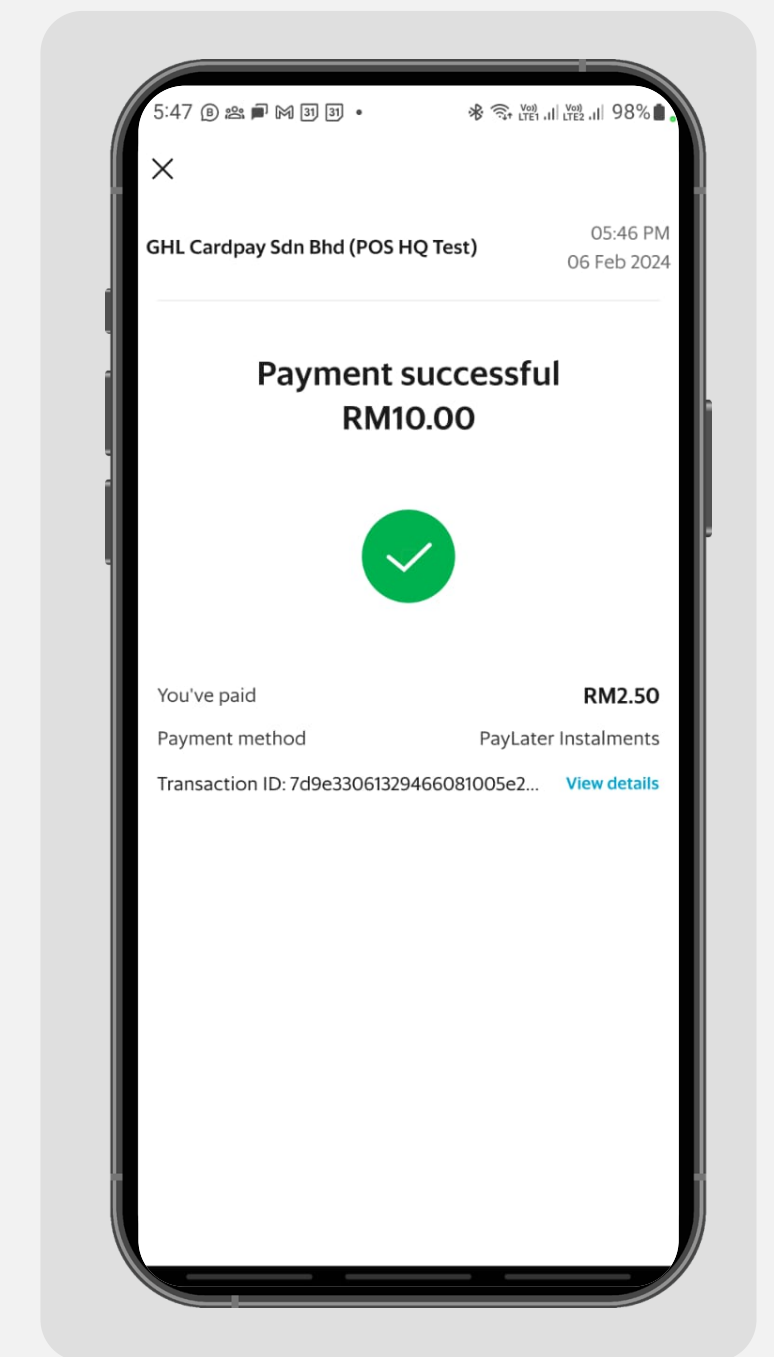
5:47 31 31 •
Vo) LTE1 Vo) LTE2 98%

×

GHL Cardpay Sdn Bhd (POS HQ Test)
05:46 PM
06 Feb 2024

Payment successful
RM10.00

You've paid RM2.50
Payment method PayLater Instalments
Transaction ID: 7d9e33061329466081005e2... View details